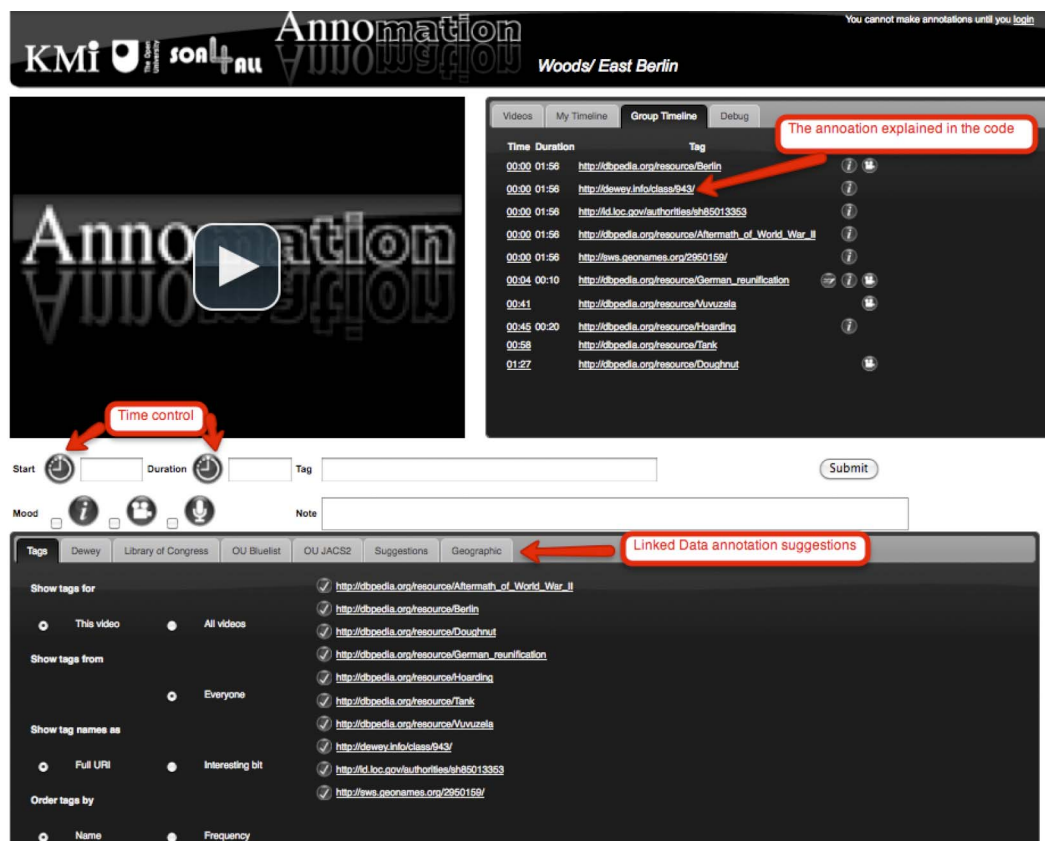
KMi The Open University SOA4ALL Annomation Woods/ East Berlin

You cannot make annotations until you login

Annomation

Videos | My Timeline | Group Timeline | Debug

The annoation explained in the code

| Time | Duration | Tag |
|---|---|---|
| 00:00 | 01:56 | http://dbpedia.org/resource/Berlin |
| 00:00 | 01:56 | http://dewey.info/class/943/ |
| 00:00 | 01:56 | http://id.loc.gov/authorities/sh85013353 |
| 00:00 | 01:56 | http://dbpedia.org/resource/Aftermath_of_World_War_II |
| 00:00 | 01:56 | http://sws.geonames.org/2950159/ |
| 00:04 | 00:10 | http://dbpedia.org/resource/German_reunification |
| 00:41 | | http://dbpedia.org/resource/Vuvuzela |
| 00:45 | 00:20 | http://dbpedia.org/resource/Hoarding |
| 00:58 | | http://dbpedia.org/resource/Tank |
| 01:27 | | http://dbpedia.org/resource/Doughnut |

Time control

Start Duration Tag Submit

Mood Note

Tags | Dewey | Library of Congress | OU Bluelist | OU JACS2 | Suggestions | Geographic

Linked Data annotation suggestions

Show tags for
This video All videos
Show tags from
Everyone
Show tag names as
Full URI Interesting bit
Order tags by
Name Frequency

http://dbpedia.org/resource/Aftermath_of_World_War_II
http://dbpedia.org/resource/Berlin
http://dbpedia.org/resource/Doughnut
http://dbpedia.org/resource/German_reunification
http://dbpedia.org/resource/Hoarding
http://dbpedia.org/resource/Tank
http://dbpedia.org/resource/Vuvuzela
http://dewey.info/class/943/
http://id.loc.gov/authorities/sh85013353
http://sws.geonames.org/2950159/